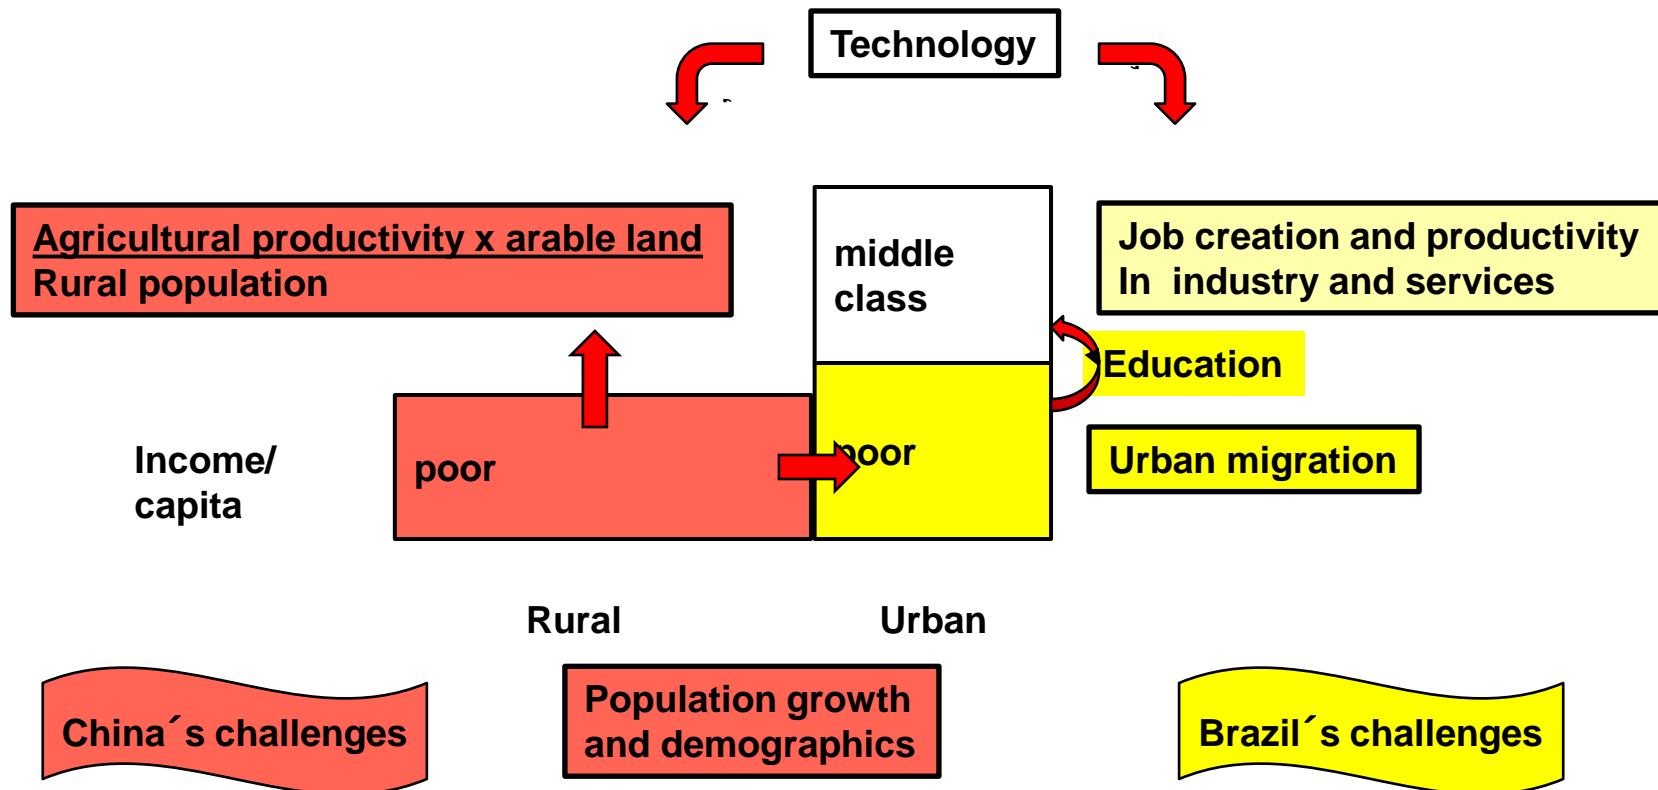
Technology

Agricultural productivity x arable land
Rural population

middle class

Job creation and productivity
In industry and services

Education

poor

poor

Urban migration

Income/ capita

Rural

Urban

China´s challenges

Population growth and demographics

Brazil´s challenges